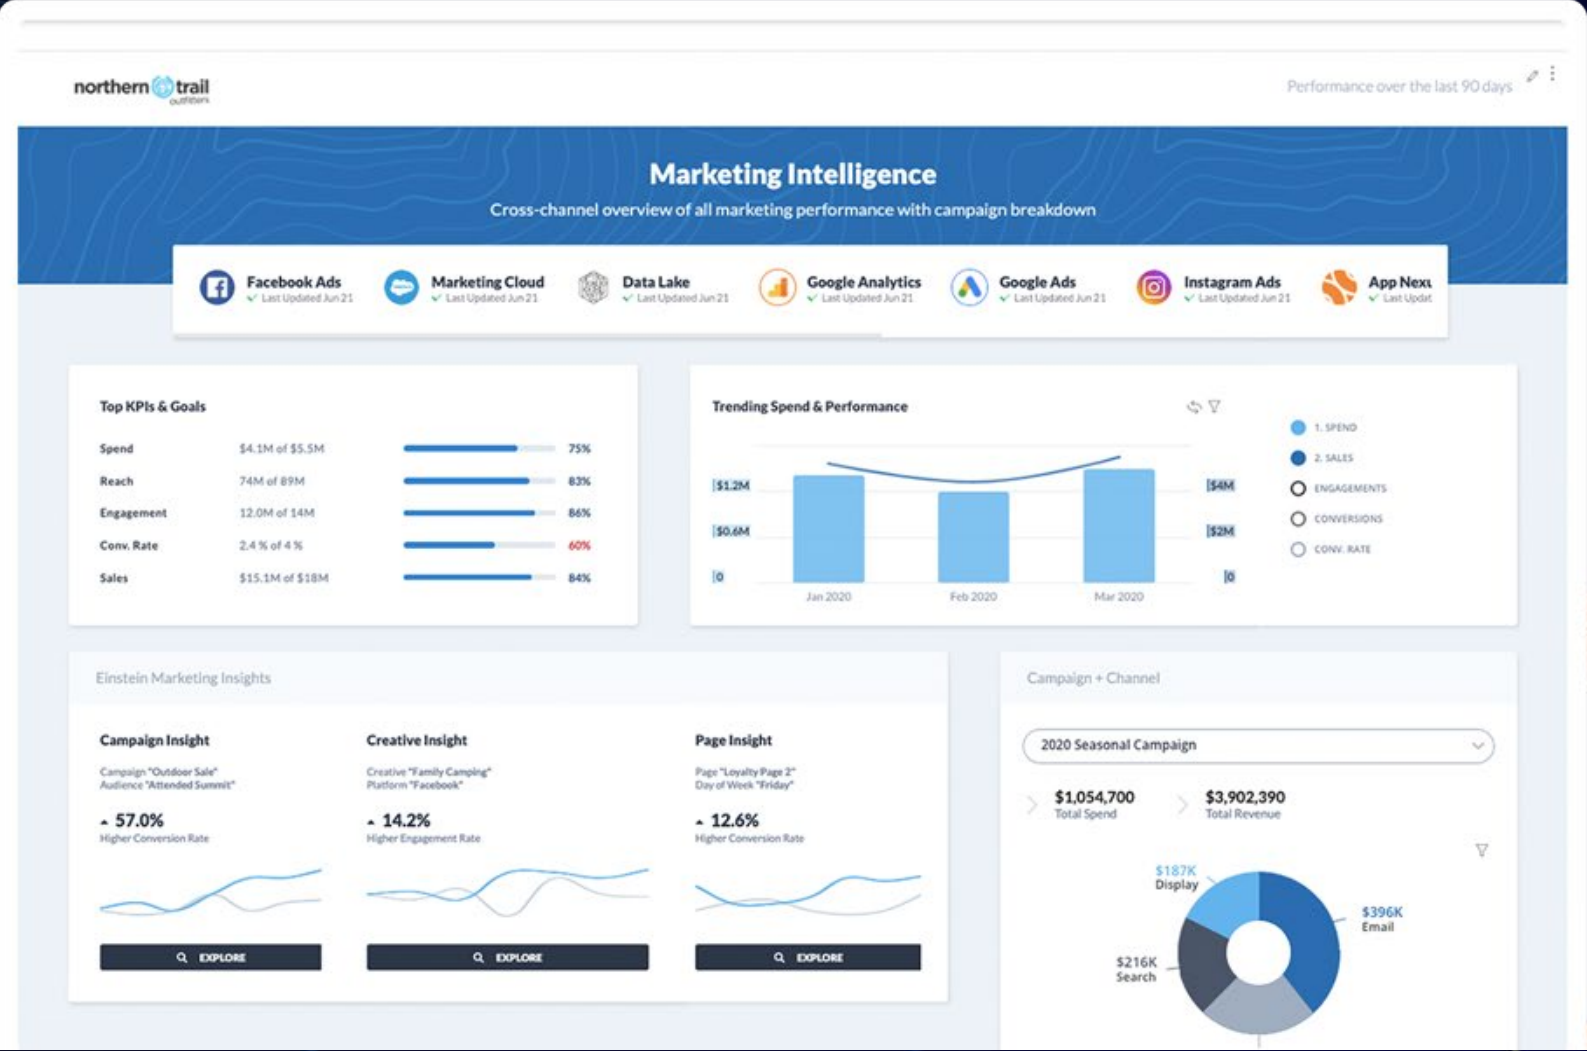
northern trail outfitters

Performance over the last 90 days

Marketing Intelligence

Cross-channel overview of all marketing performance with campaign breakdown

Facebook Ads
Last Updated Jun 21

Marketing Cloud
Last Updated Jun 21

Data Lake
Last Updated Jun 21

Google Analytics
Last Updated Jun 21

Google Ads
Last Updated Jun 21

Instagram Ads
Last Updated Jun 21

App Nexu
Last Updat

Top KPIs & Goals

| | | |
|---|---|---|
| Spend | \$4.1M of \$5.5M | 75% |
| Reach | 74M of 89M | 83% |
| Engagement | 12.0M of 14M | 86% |
| Conv. Rate | 2.4 % of 4 % | 60% |
| Sales | \$15.1M of \$18M | 84% |

Trending Spend & Performance

\$1.2M
\$0.6M
0
\$4M
\$2M
0
Jan 2020
Feb 2020
Mar 2020

1. SPEND
2. SALES
ENGAGEMENTS
CONVERSIONS
CONV. RATE

Einstein Marketing Insights

Campaign Insight
Campaign "Outdoor Sale"
Audience "Attended Summit"
57.0%
Higher Conversion Rate
EXPLORE

Creative Insight
Creative "Family Camping"
Platform "Facebook"
14.2%
Higher Engagement Rate
EXPLORE

Page Insight
Page "Loyalty Page 2"
Day of Week "Friday"
12.6%
Higher Conversion Rate
EXPLORE

Campaign + Channel

2020 Seasonal Campaign

\$1,054,700
Total Spend

\$3,902,390
Total Revenue

\$187K
Display

\$396K
Email

\$216K
Search